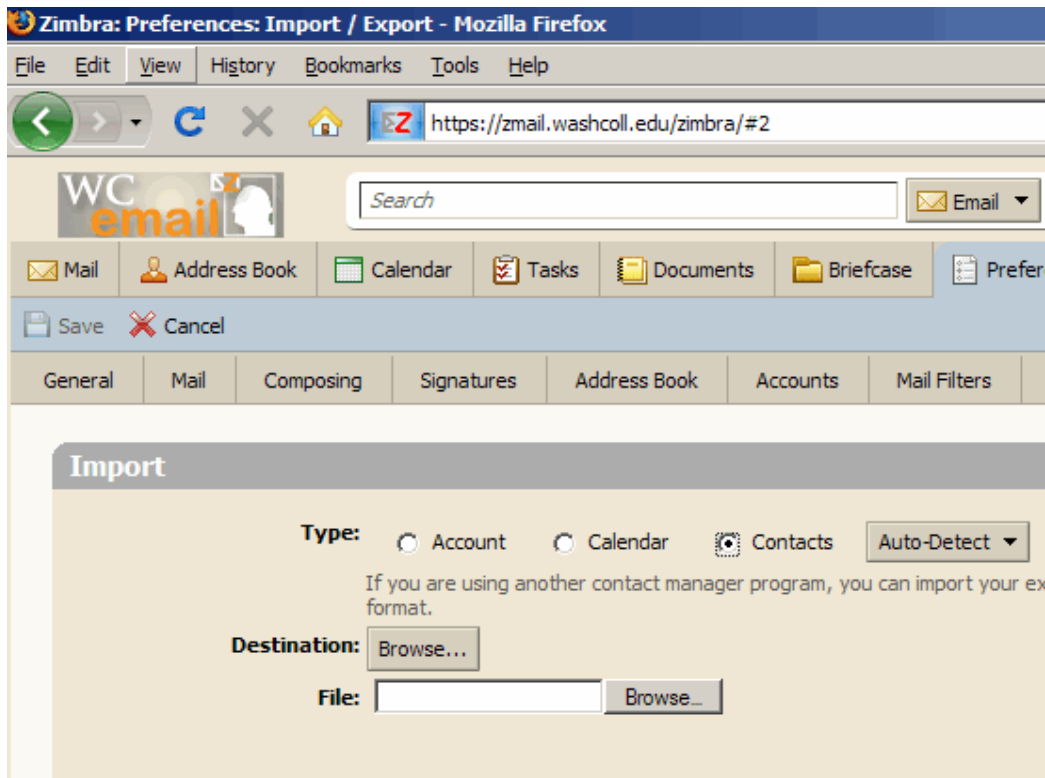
Zimbra: Preferences: Import / Export - Mozilla Firefox

File Edit View History Bookmarks Tools Help

https://zmail.washcoll.edu/zimbra/#2

WC email

Search

Email

Mail Address Book Calendar Tasks Documents Briefcase Prefe

Save Cancel

General Mail Composing Signatures Address Book Accounts Mail Filters

Import

Type: Account Calendar Contacts Auto-Detect

If you are using another contact manager program, you can import your ex format.

Destination: Browse...

File: Browse...